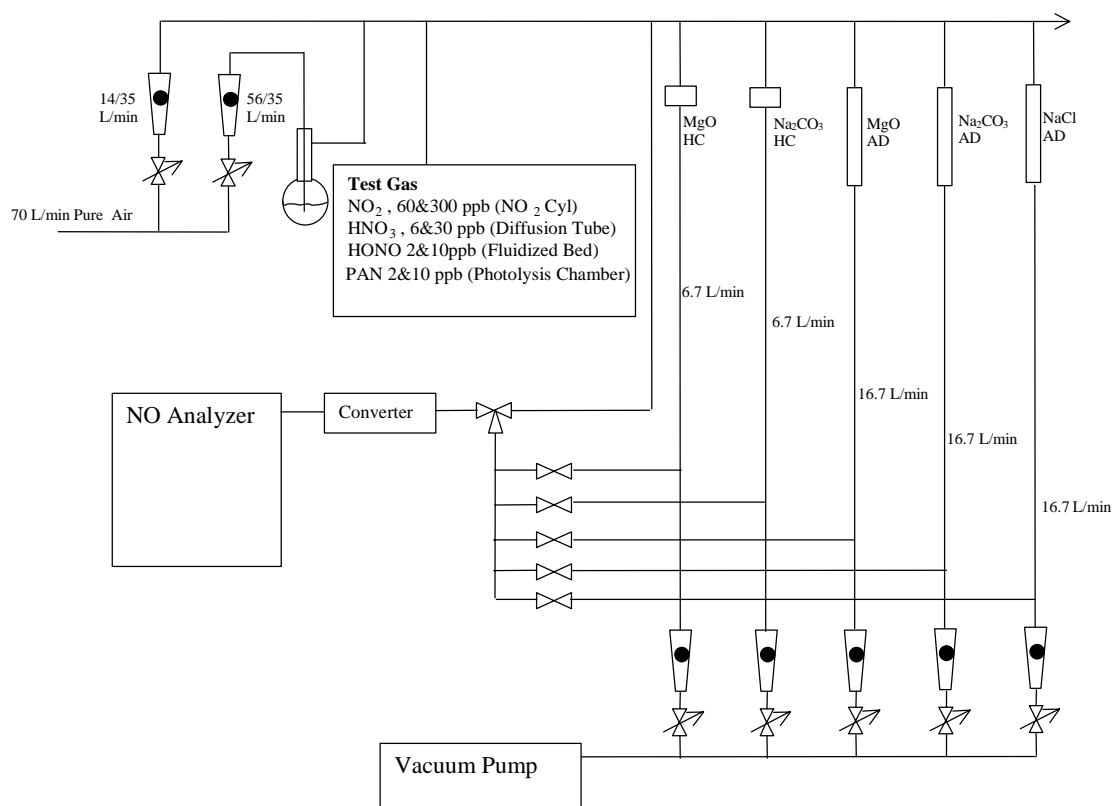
14/35 L/min

56/35 L/min

70 L/min Pure Air

Test Gas
$NO_2$ , 60&300 ppb ($NO_2$ Cyl)
$HNO_3$ , 6&30 ppb (Diffusion Tube)
HONO 2&10ppb (Fluidized Bed)
PAN 2&10 ppb (Photolysis Chamber)

MgO HC

$Na_2CO_3$ HC

MgO AD

$Na_2CO_3$ AD

NaCl AD

6.7 L/min

6.7 L/min

16.7 L/min

16.7 L/min

16.7 L/min

NO Analyzer

Converter

Vacuum Pump